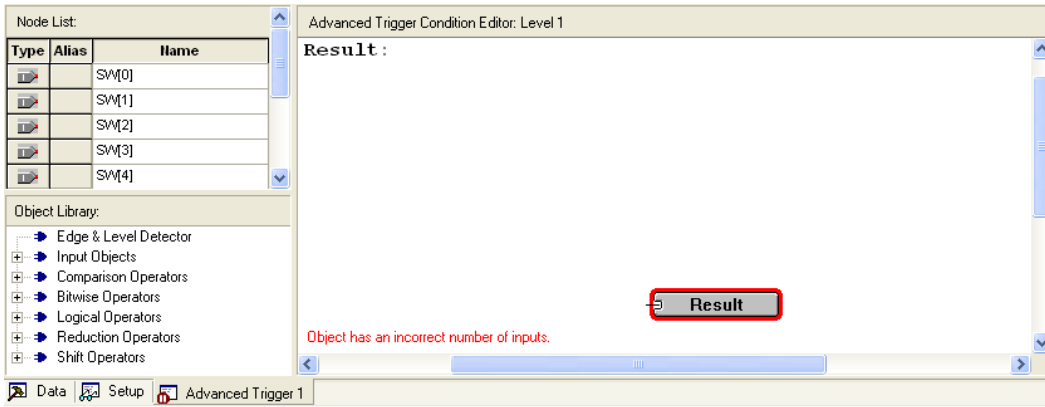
Node List:

| Type | Alias | Name |
|---|---|---|
| | | SW[0] |
| | | SW[1] |
| | | SW[2] |
| | | SW[3] |
| | | SW[4] |

Object Library:

Edge & Level Detector
Input Objects
Comparison Operators
Bitwise Operators
Logical Operators
Reduction Operators
Shift Operators

Advanced Trigger Condition Editor: Level 1

Result:

Result

Object has an incorrect number of inputs.

Data Setup Advanced Trigger 1